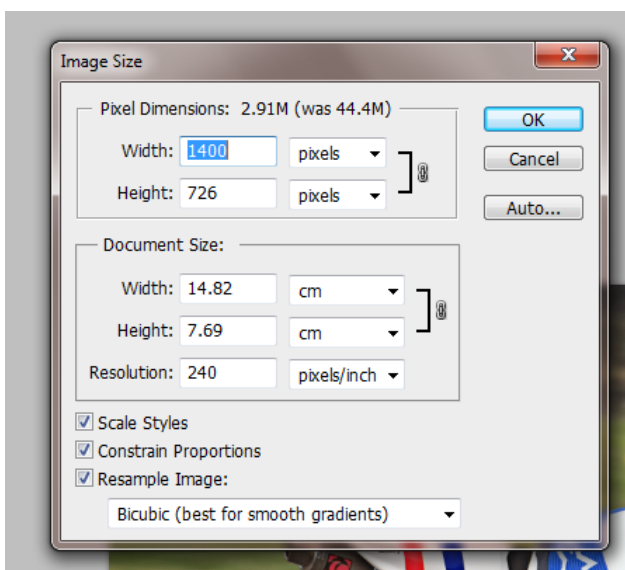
Image Size

Pixel Dimensions: 2.91M (was 44.4M)

Width: 1400 pixels

Height: 726 pixels

OK

Cancel

Auto...

Document Size:

Width: 14.82 cm

Height: 7.69 cm

Resolution: 240 pixels/inch

Scale Styles

Constrain Proportions

Resample Image:

Bicubic (best for smooth gradients)